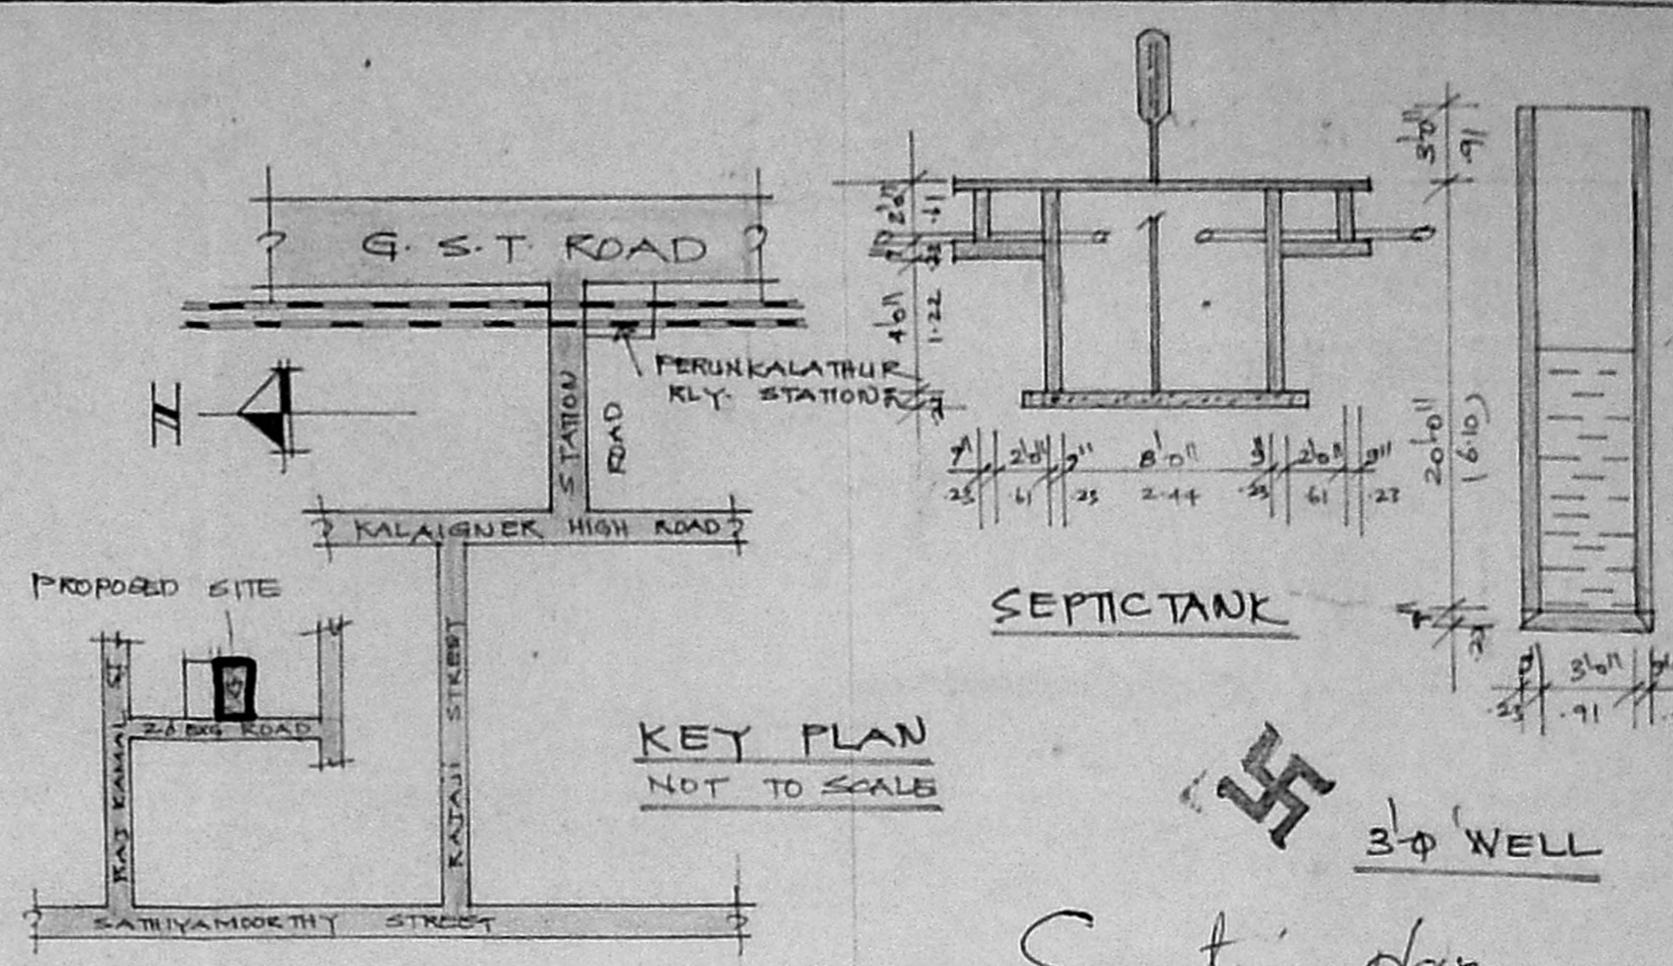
G.S.T ROAD

PERUNKALATHUR RLY. STATION

N

STATION ROAD

KALAIGNER HIGH ROAD

PROPOSED SITE

2nd BIG ROAD

RAJ KAMAL ST

KAKAJI STREET

SATHIYAMOORTHY STREET

KEY PLAN
NOT TO SCALE

2'0"
·61
4'0"
1·22

9" 2'0" 9" 8'0" 9" 2'0" 9"
·23 ·61 ·23 2·44 ·23 ·61 ·23

SEPTIC TANK

3'0"
·91
20'0"
(6·10)

9" 3'0" 9"
·23 ·91

3'-φ WELL

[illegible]